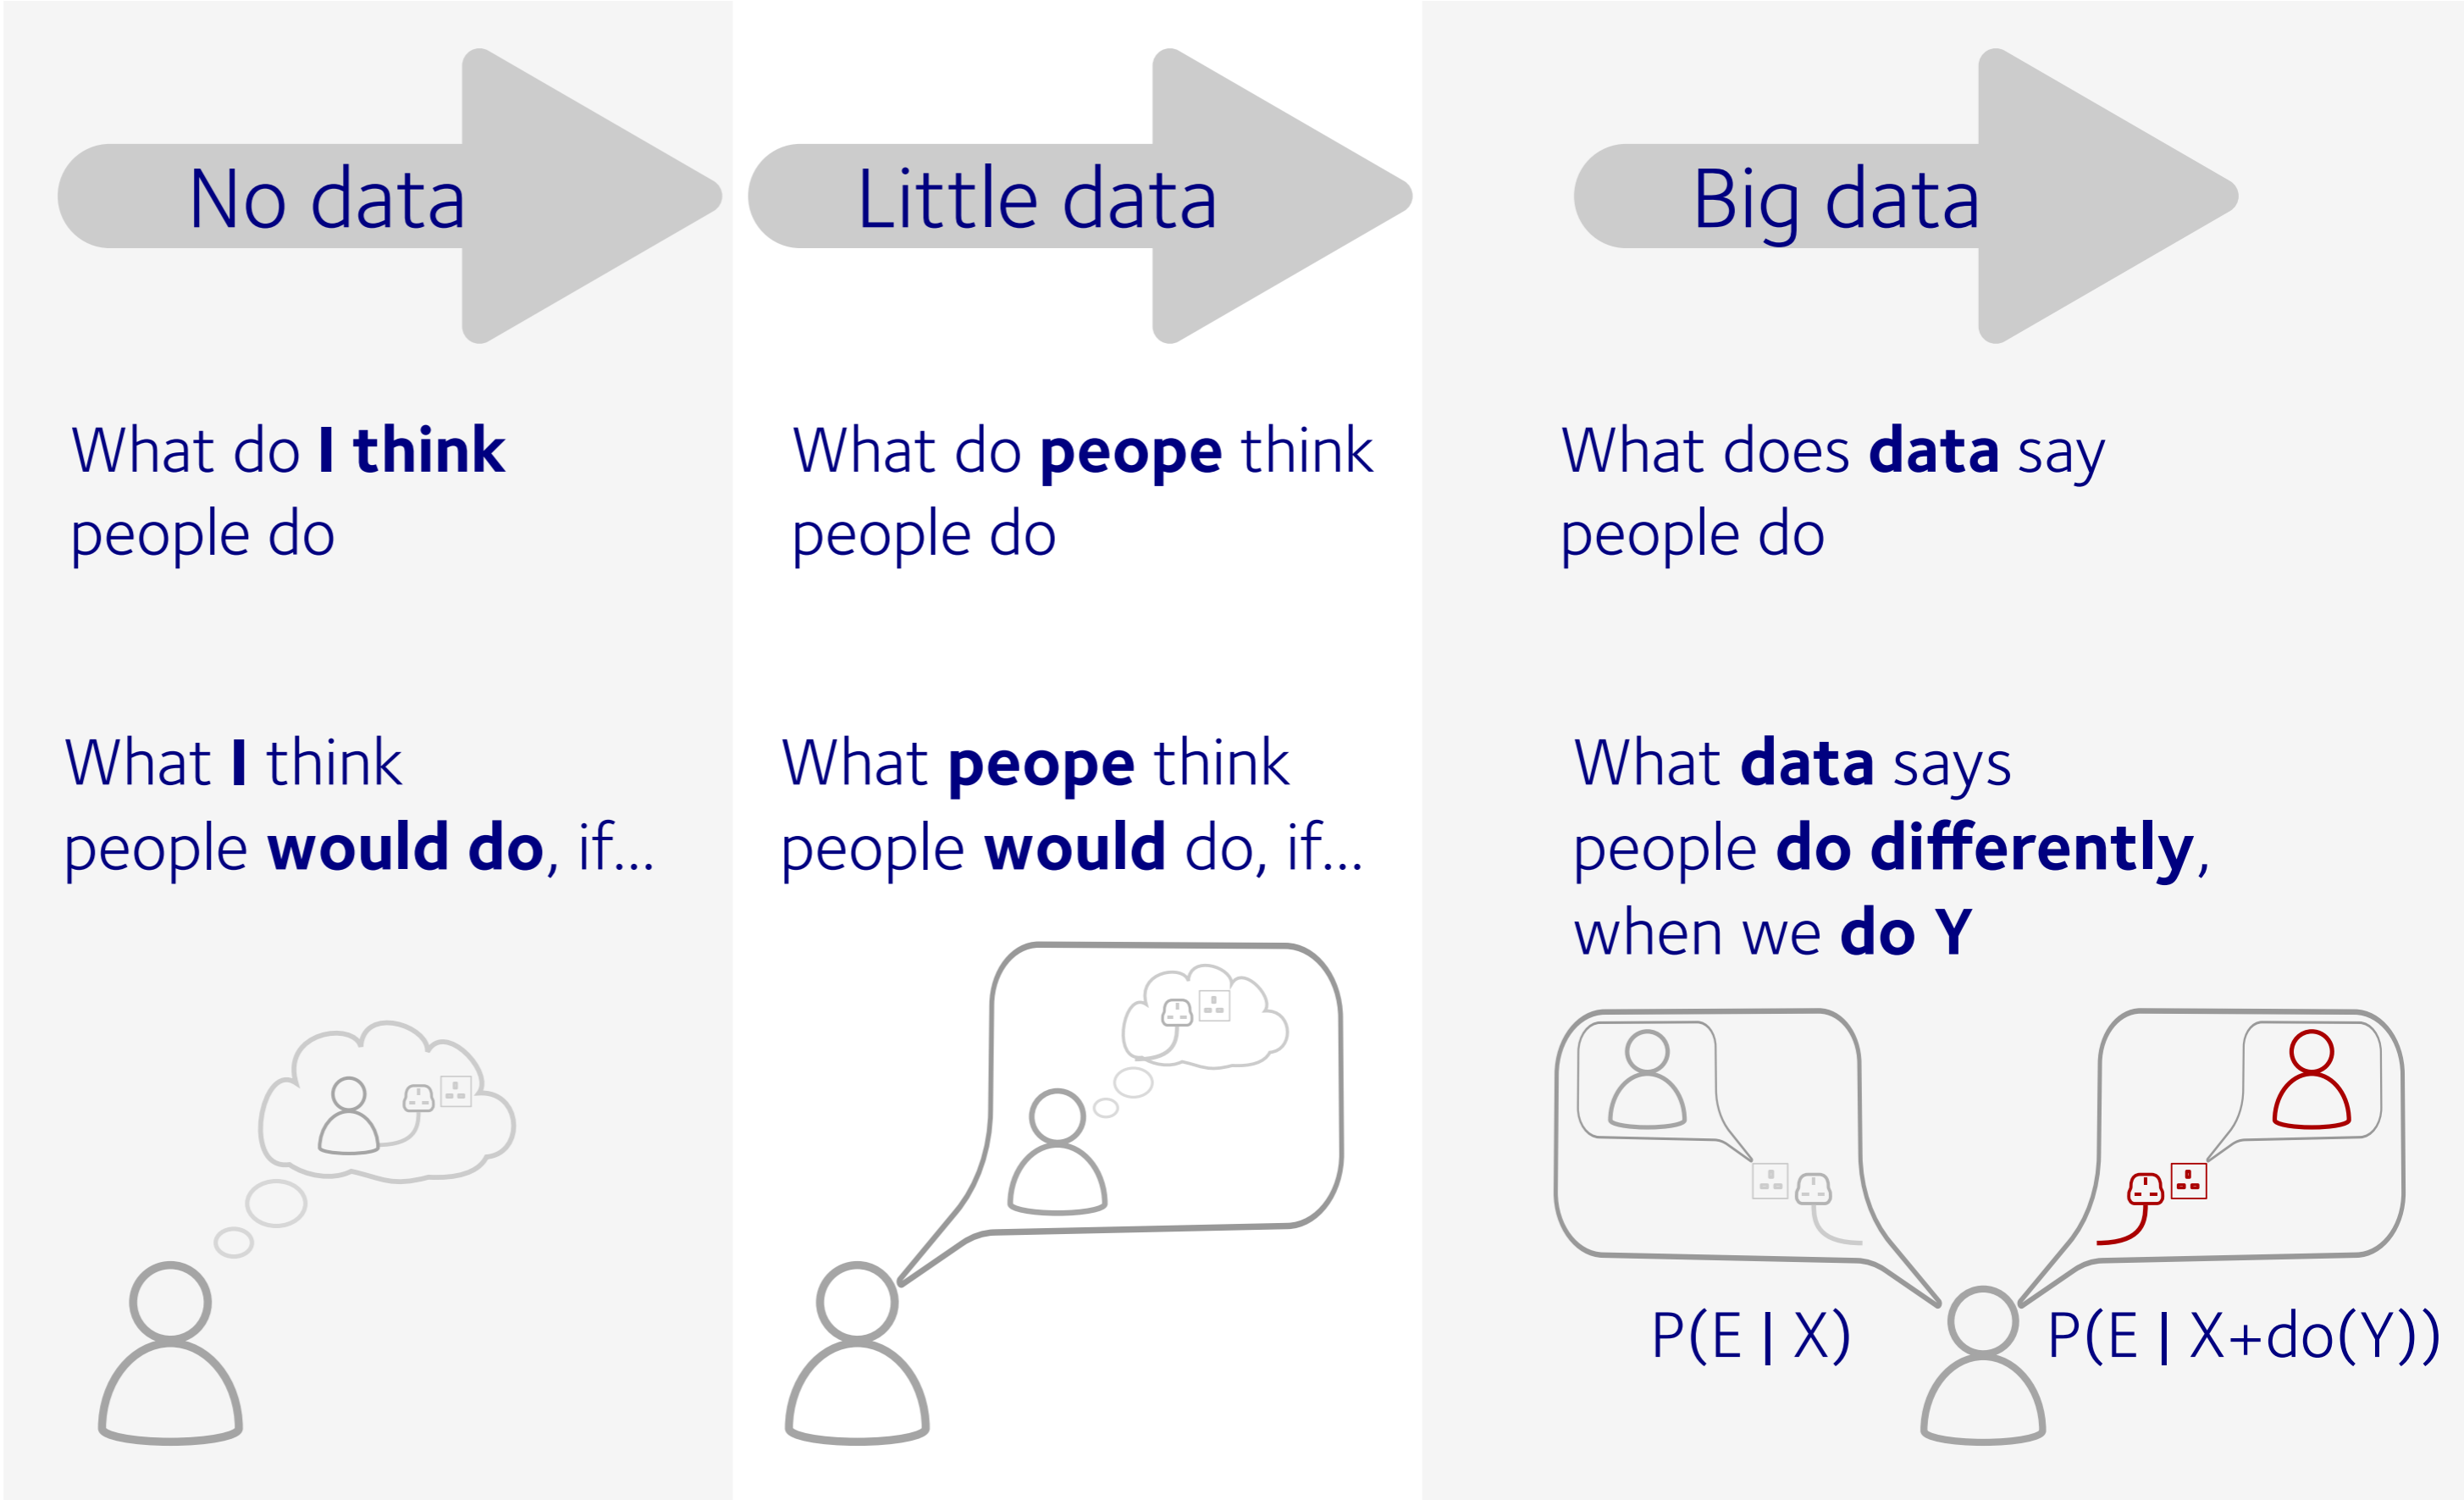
No data

What do **I think** people do

What **I** think people **would do**, if...

Little data

What do **peope** think people do

What **peope** think people **would** do, if...

Big data

What does **data** say people do

What **data** says people **do differently**, when we **do Y**

P(E | X)

P(E | X+do(Y))